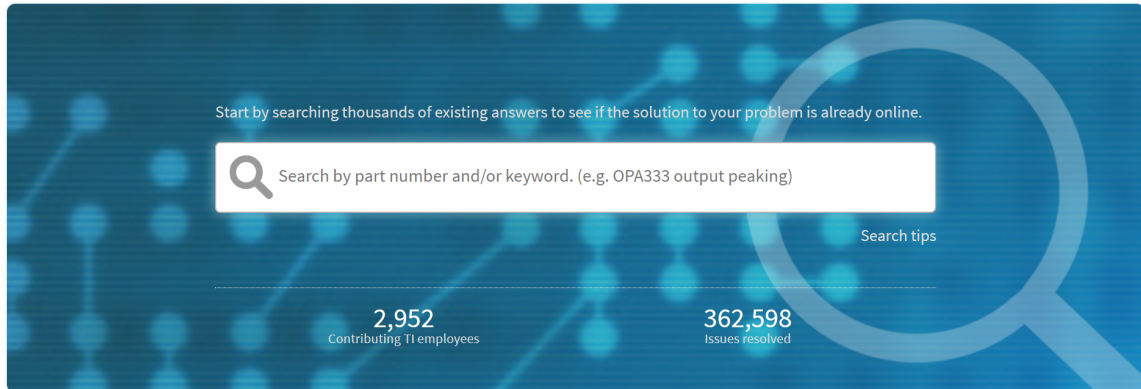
Start by searching thousands of existing answers to see if the solution to your problem is already online.

Search by part number and/or keyword. (e.g. OPA333 output peaking)

Search tips

2,952
Contributing TI employees

362,598
Issues resolved